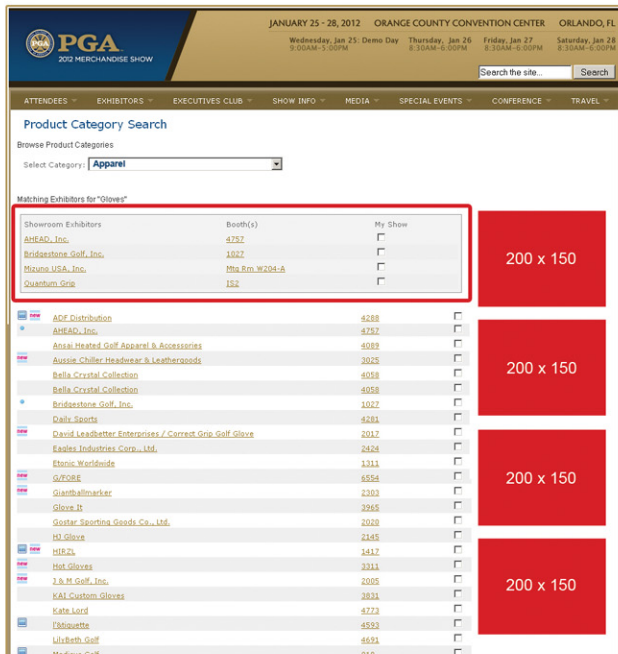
PGA
2012 MERCHANDISE SHOW

JANUARY 25 - 28, 2012   ORANGE COUNTY CONVENTION CENTER   ORLANDO, FL
Wednesday, Jan 25: Demo Day 9:00AM–5:00PM   Thursday, Jan 26 8:30AM–6:00PM   Friday, Jan 27 8:30AM–6:00PM   Saturday, Jan 28 8:30AM–6:00PM

Search the site...   Search

ATTENDEES   EXHIBITORS   EXECUTIVES CLUB   SHOW INFO   MEDIA   SPECIAL EVENTS   CONFERENCE   TRAVEL

Product Category Search

Browse Product Categories

Select Category: Apparel

Matching Exhibitors for "Gloves"

| Showroom Exhibitors | Booth(s) | My Show |
|---|---|---|
| AHEAD, Inc. | 4757 | |
| Bridgestone Golf, Inc. | 1027 | |
| Mizuno USA, Inc. | Mtg Rm W204-A | |
| Quantum Grip | IS2 | |

200 x 150

| | | |
|---|---|---|
| new ADF Distribution | 4288 | |
| AHEAD, Inc. | 4757 | |
| Ansai Heated Golf Apparel & Accessories | 4089 | |
| new Aussie Chiller Headwear & Leathergoods | 3025 | |
| Bella Crystal Collection | 4058 | |
| Bella Crystal Collection | 4058 | |
| Bridgestone Golf, Inc. | 1027 | |
| Daily Sports | 4281 | |
| new David Leadbetter Enterprises / Correct Grip Golf Glove | 2017 | |
| Eagles Industries Corp., Ltd. | 2424 | |
| Etonic Worldwide | 1311 | |
| new G/FORE | 6554 | |
| new Giantballmarker | 2303 | |
| Glove It | 3965 | |
| Gostar Sporting Goods Co., Ltd. | 2020 | |
| HJ Glove | 2145 | |
| new HIRZL | 1417 | |
| new Hot Gloves | 3311 | |
| new J & M Golf, Inc. | 2005 | |
| KAI Custom Gloves | 3831 | |
| Kate Lord | 4773 | |
| l'étiquette | 4593 | |
| LilyBeth Golf | 4691 | |

200 x 150

200 x 150

200 x 150